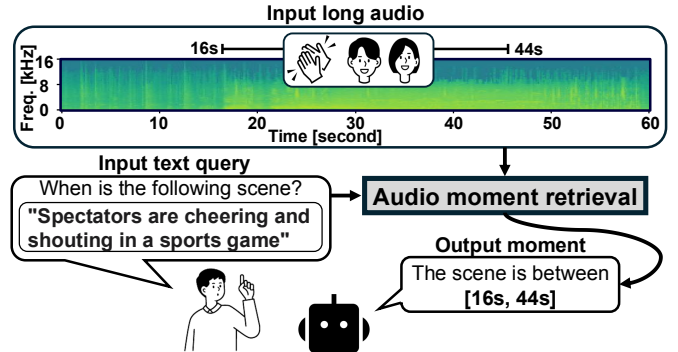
Input long audio

16s

44s

Freq. [kHz]

16

8

0

0

10

20

30

40

50

60

Time [second]

Input text query

When is the following scene?

"Spectators are cheering and shouting in a sports game"

Audio moment retrieval

Output moment

The scene is between [16s, 44s]